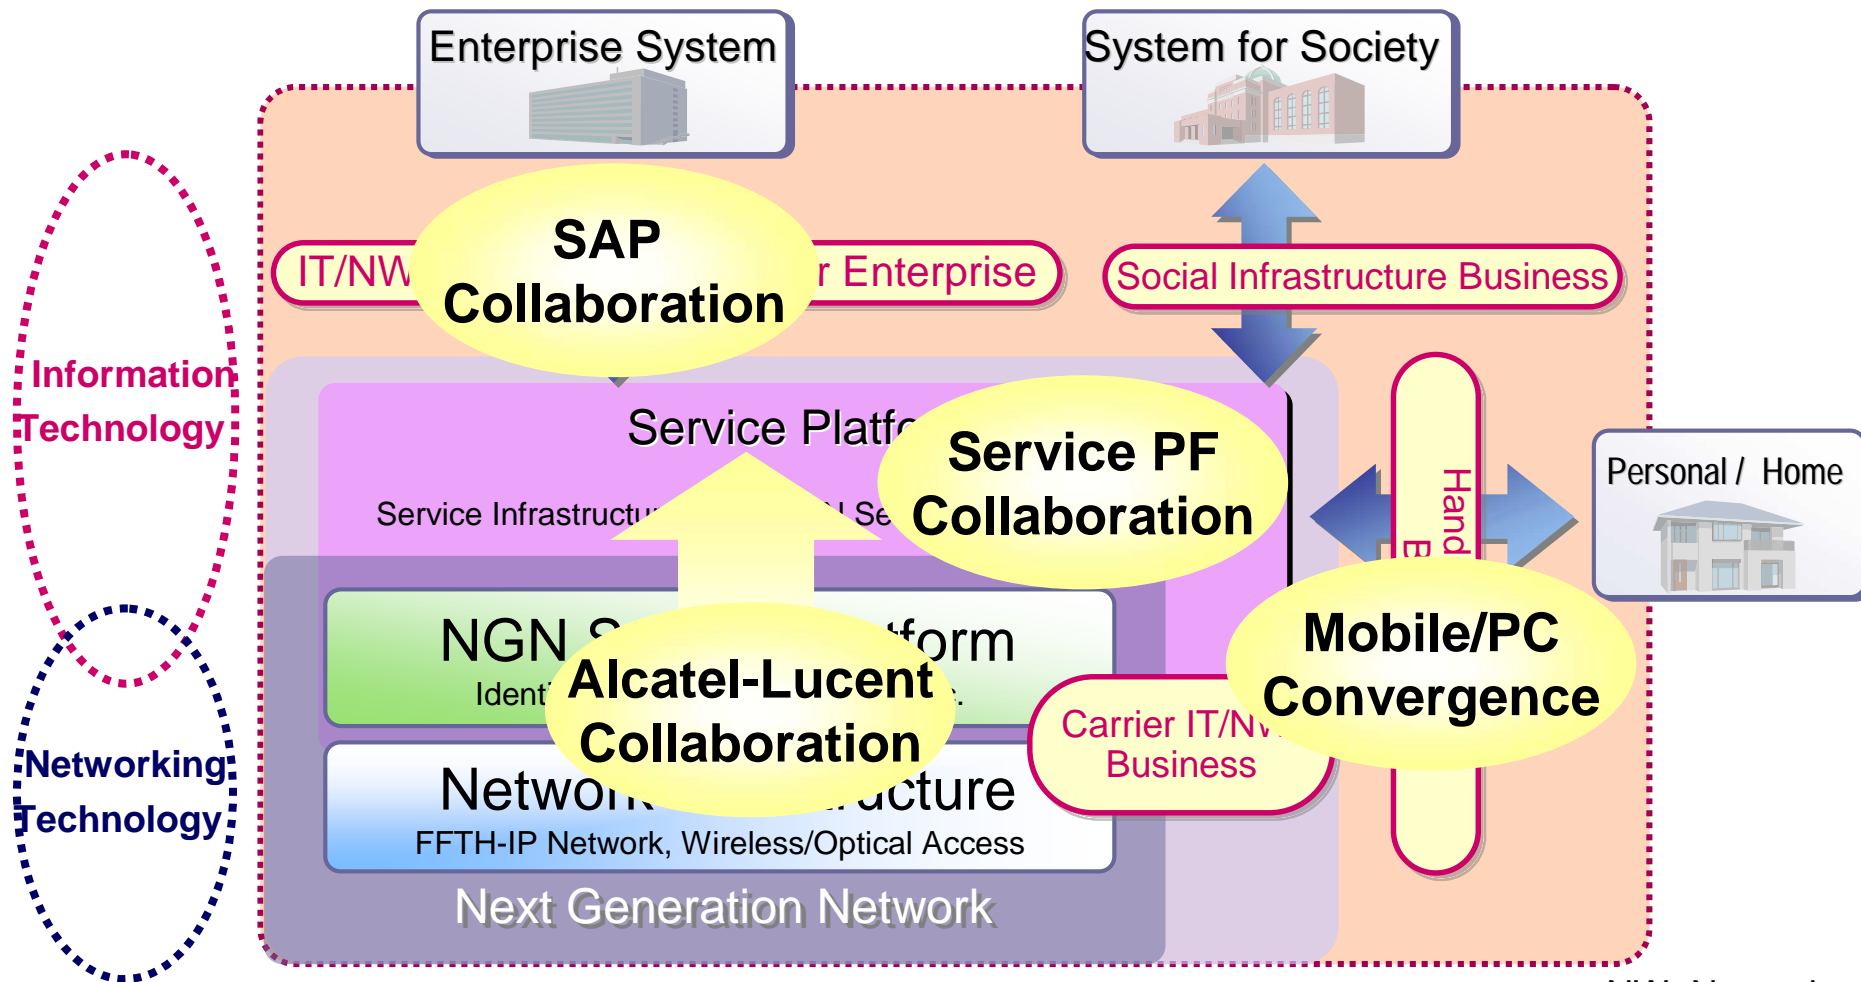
Enterprise System

System for Society

Information Technology

Networking Technology

IT/NW

SAP Collaboration

r Enterprise

Social Infrastructure Business

Service Platf

Service Infrastructu

l Se

Service PF Collaboration

Hand

B

Personal / Home

NGN S

tform

Ident

Alcatel-Lucent Collaboration

Netwo

ucture

FFTH-IP Network, Wireless/Optical Access

Carrier IT/N

Business

Mobile/PC Convergence

Next Generation Network

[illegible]